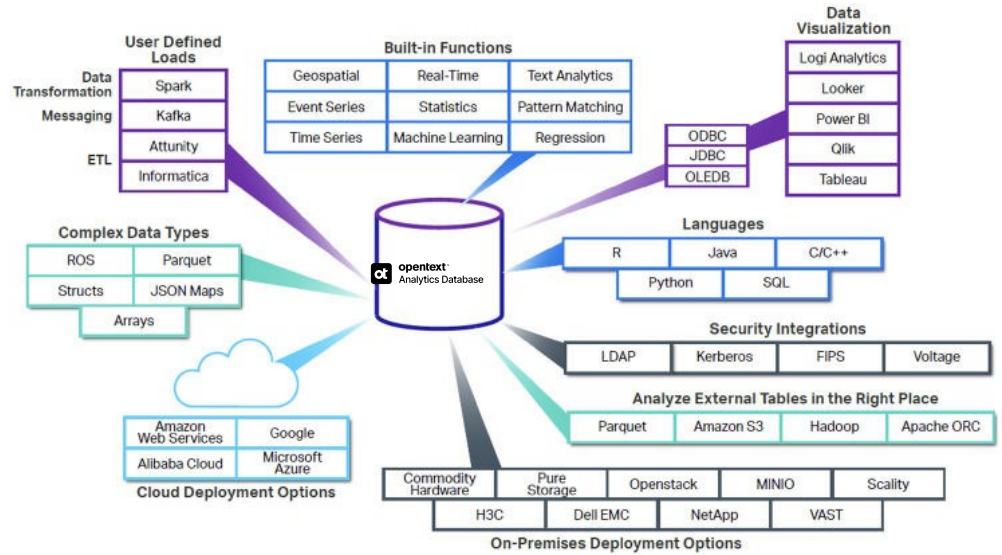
User Defined Loads

Data Transformation | Spark
Messaging | Kafka
ETL | Attunity
Informatica

Built-in Functions

| Geospatial | Real-Time | Text Analytics |
|---|---|---|
| Event Series | Statistics | Pattern Matching |
| Time Series | Machine Learning | Regression |

Data Visualization

Logi Analytics
Looker
Power BI
Qlik
Tableau

ODBC
JDBC
OLEDB

Complex Data Types

| ROS | Parquet |
|---|---|
| Structs | JSON Maps |
| Arrays | |

opentext Analytics Database

Languages

| R | Java | C/C++ |
|---|---|---|
| Python | SQL | |

Security Integrations

| LDAP | Kerberos | FIPS | Voltage |
|---|---|---|---|

Analyze External Tables in the Right Place

| Parquet | Amazon S3 | Hadoop | Apache ORC |
|---|---|---|---|

| Amazon Web Services | Google |
|---|---|
| Alibaba Cloud | Microsoft Azure |

Cloud Deployment Options

| Commodity Hardware | Pure Storage | Openstack | MINIO | Scality |
|---|---|---|---|---|
| H3C | Dell EMC | NetApp | VAST | |

On-Premises Deployment Options